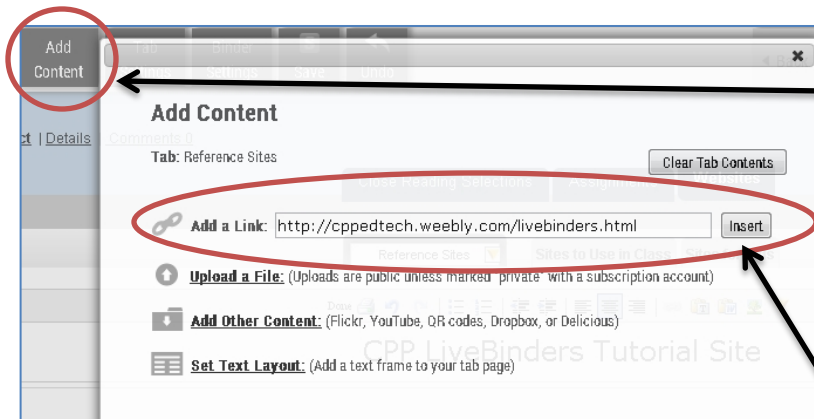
Add Content

Tab

Binder Settings

Save

Undo

ct | Details | Comments 0

Add Content

Tab: Reference Sites

Clear Tab Contents

Close Reading Selections

Assignments

Websites

Add a Link: http://cppedtech.weebly.com/livebinders.html

Insert

Reference Sites

Sites to Use in Class

Upload a File: (Uploads are public unless marked "private" with a subscription account)

Add Other Content: (Flickr, YouTube, QR codes, Dropbox, or Delicious)

CPP LiveBinders Tutorial Site

Set Text Layout: (Add a text frame to your tab page)